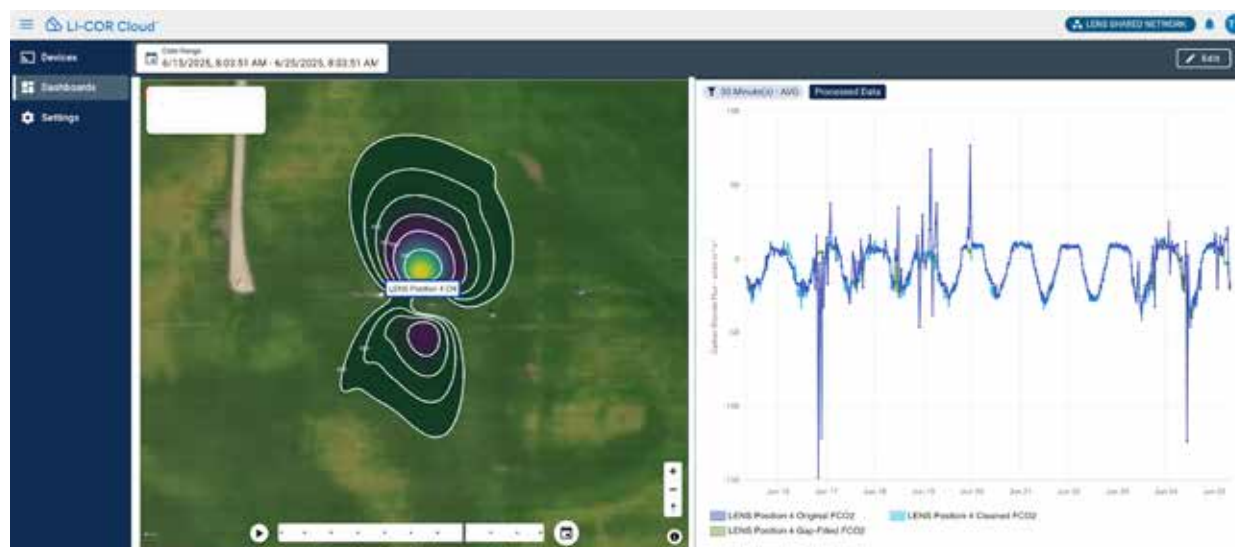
LI-COR Cloud

LENS SHARED NETWORK

Devices

Dashboards

Settings

Date Range

6/13/2025, 8:03:51 AM - 6/25/2025, 8:03:51 AM

Edit

30 Minute(s) - AVG

Processed Data

LENS Position 4 CN

100

50

0

-50

-100

-150

Carbon Dioxide Flux - μmol m⁻² s⁻¹

Jun 16

Jun 17

Jun 18

Jun 19

Jun 20

Jun 21

Jun 22

Jun 23

Jun 24

Jun 25

LENS Position 4 Original FCO2

LENS Position 4 Cleaned FCO2

LENS Position 4 Gap-Filled FCO2